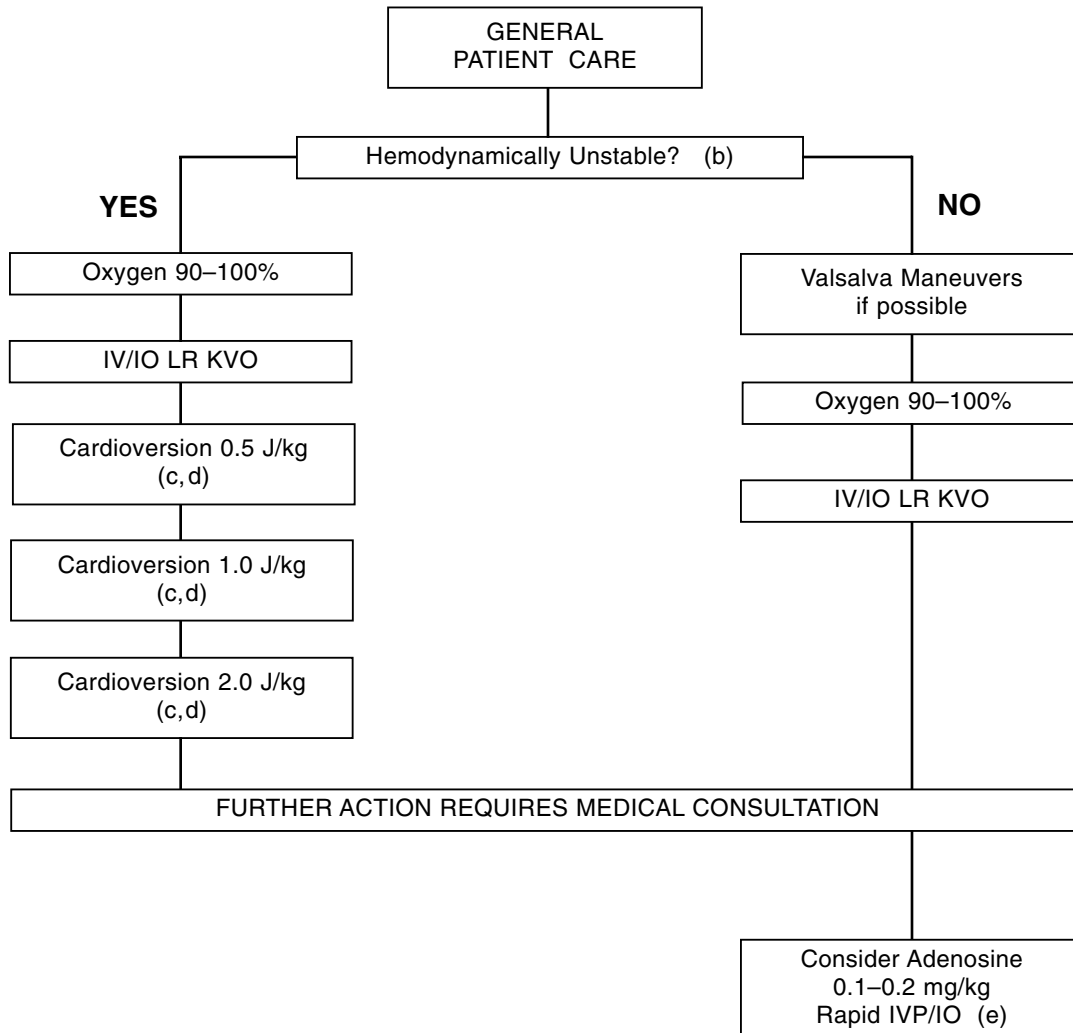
GENERAL PATIENT CARE

Hemodynamically Unstable? (b)

YES

NO

Oxygen 90–100%

IV/IO LR KVO

Cardioversion 0.5 J/kg (c, d)

Cardioversion 1.0 J/kg (c, d)

Cardioversion 2.0 J/kg (c, d)

Valsalva Maneuvers if possible

Oxygen 90–100%

IV/IO LR KVO

FURTHER ACTION REQUIRES MEDICAL CONSULTATION

Consider Adenosine 0.1–0.2 mg/kg Rapid IVP/IO (e)